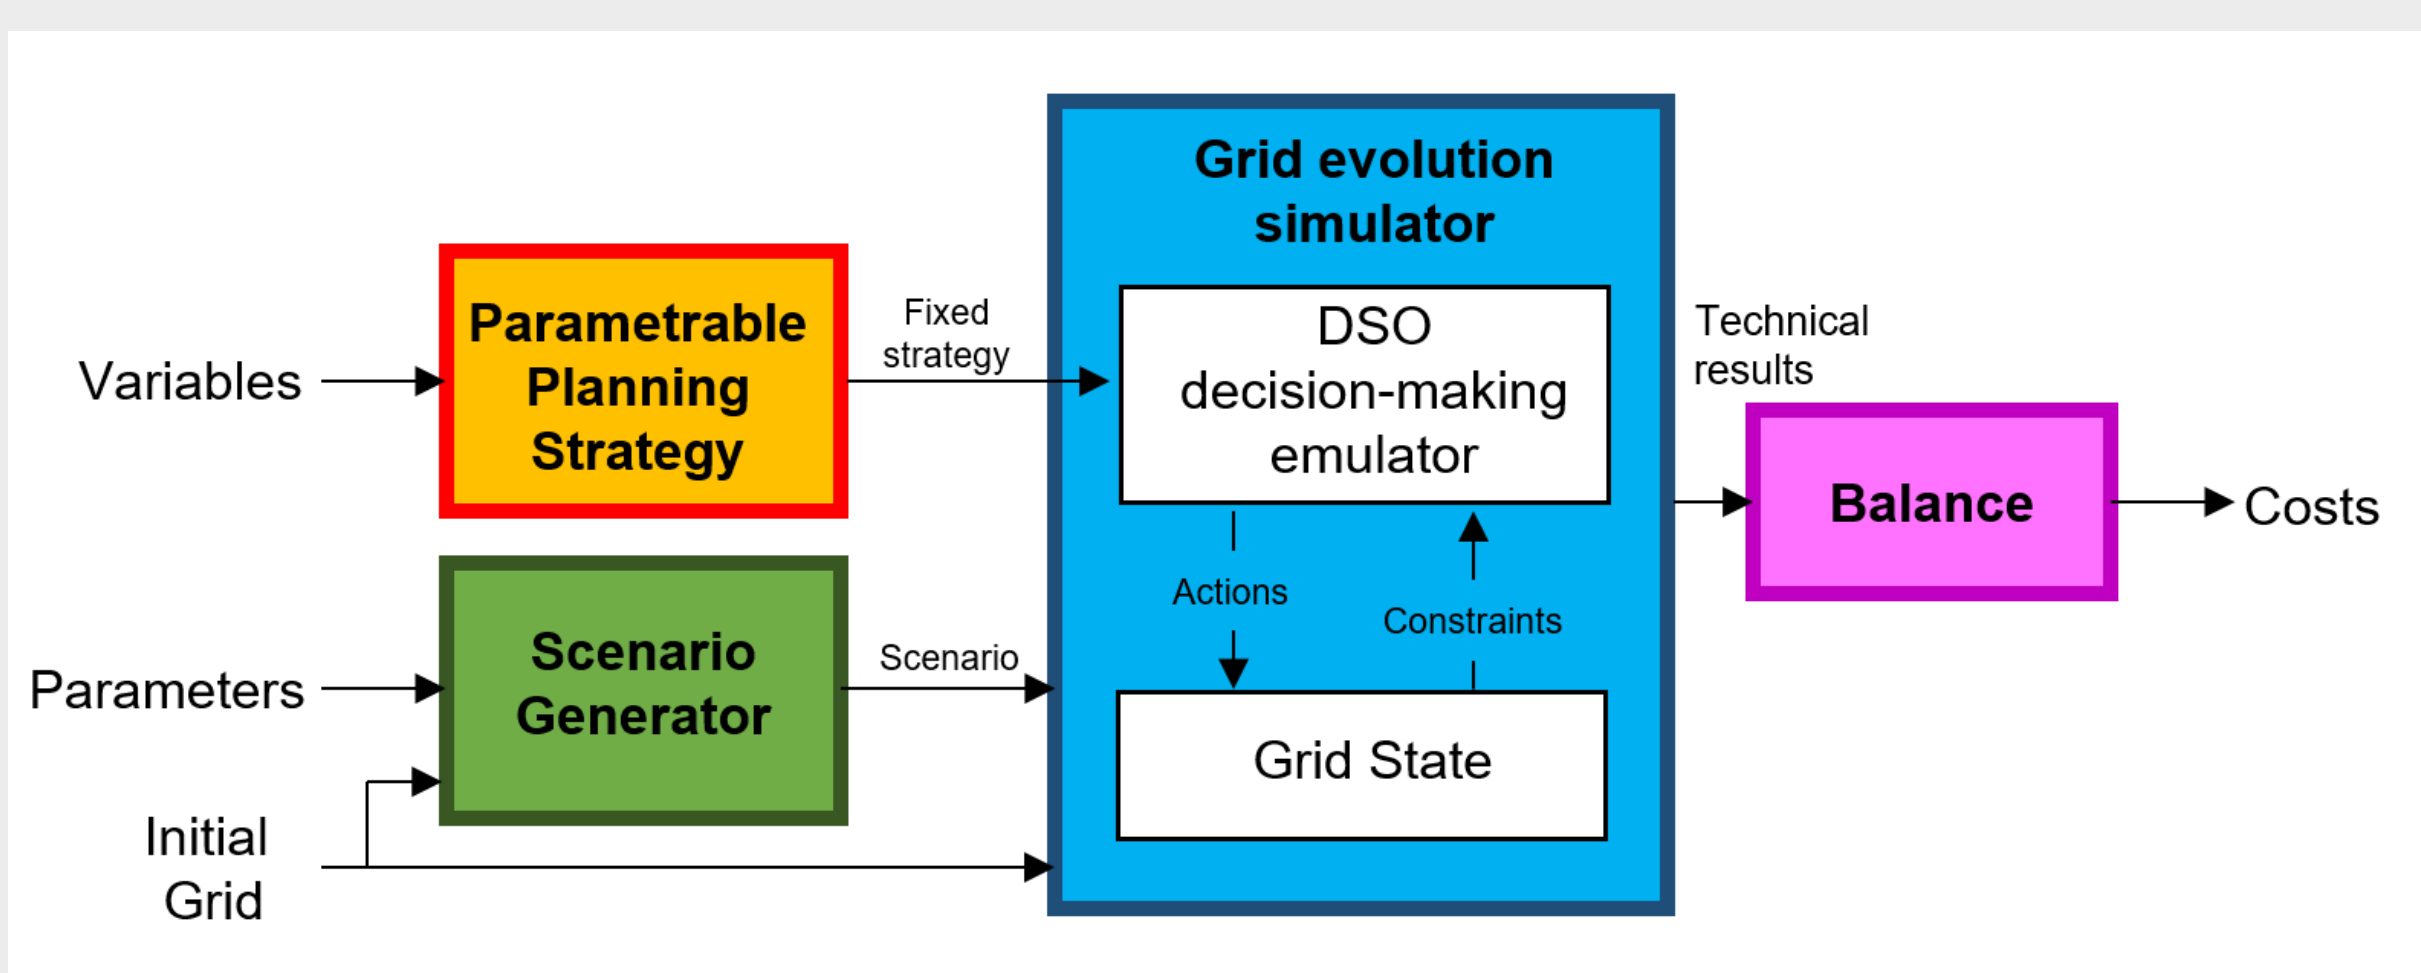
Variables

Parametrable Planning Strategy

Fixed strategy

Grid evolution simulator

DSO decision-making emulator

Actions

Constraints

Grid State

Technical results

Balance

Costs

Parameters

Scenario Generator

Scenario

Initial Grid